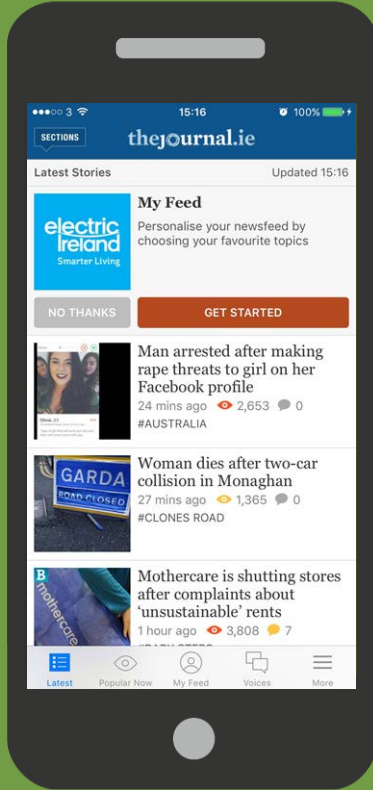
●●●○○ 3 15:16 100%

SECTIONS thejournal.ie

Latest Stories Updated 15:16

electric Ireland Smarter Living

My Feed
Personalise your newsfeed by choosing your favourite topics

NO THANKS GET STARTED

Man arrested after making rape threats to girl on her Facebook profile
24 mins ago 2,653 0
#AUSTRALIA

GARDA ROAD CLOSED

Woman dies after two-car collision in Monaghan
27 mins ago 1,365 0
#CLONES ROAD

B mothercare

Mothercare is shutting stores after complaints about 'unsustainable' rents
1 hour ago 3,808 7
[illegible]

Latest Popular Now My Feed Voices More